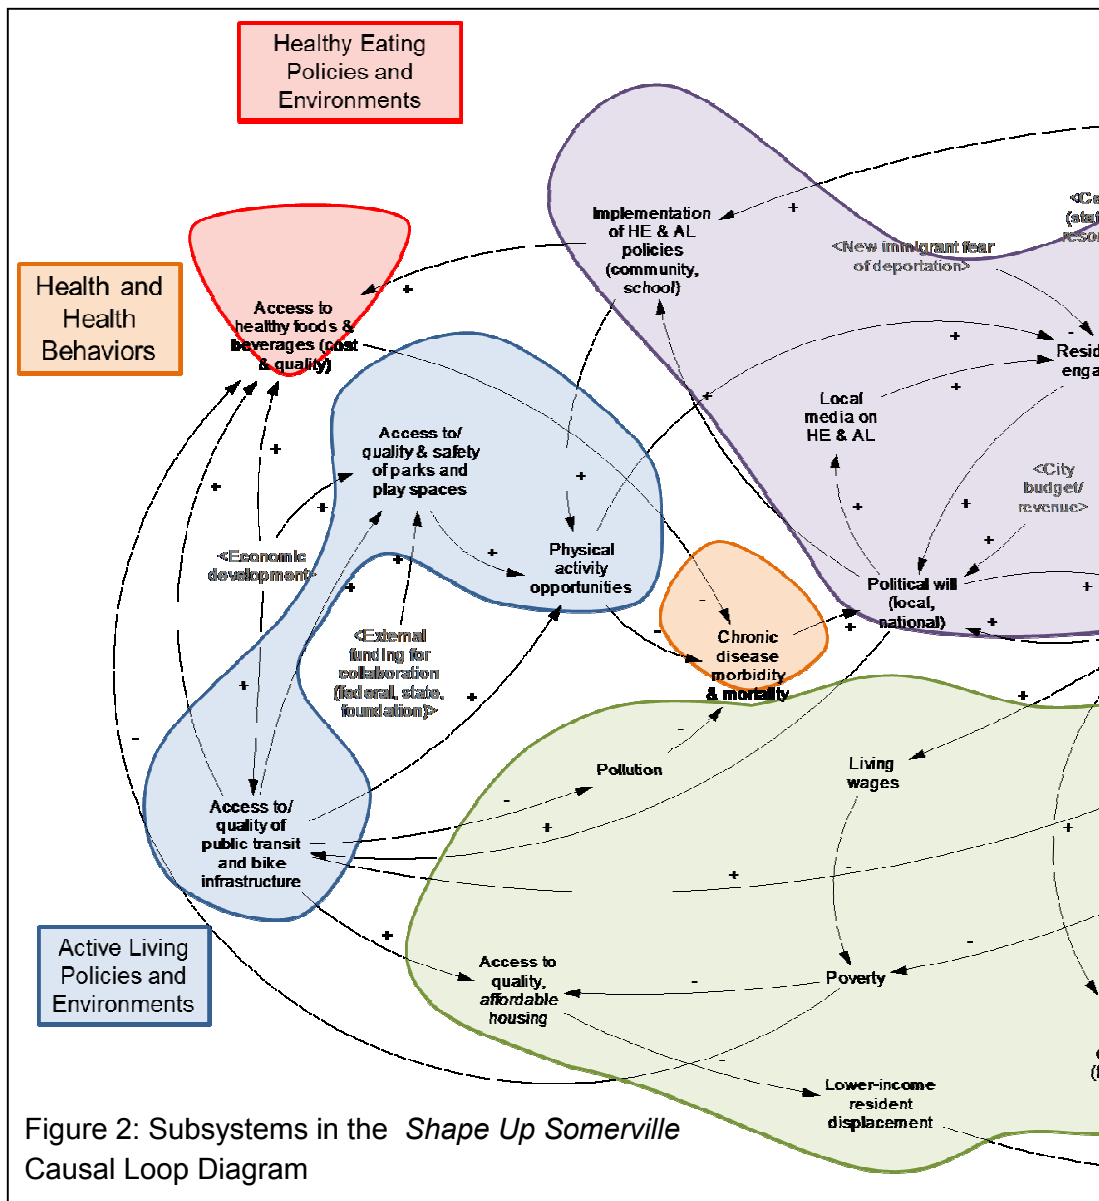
Healthy Eating Policies and Environments

Health and Health Behaviors

Implementation of HE & AL policies (community, school)

+

<Ce (sta reso

<New immigrant fear of deportation>

+

Resid enga

Access to healthy foods & beverages (cost & quality)

+

Access to/ quality & safety of parks and play spaces

Local media on HE & AL

+

+

<City budget/ revenue>

+

+

+

+

+

<Economic development>

+

Physical activity opportunities

+

+

Political will (local, national)

+

+

-

-

Chronic disease morbidity & mortality

+

<External funding for collaboration (federal, state, foundation)>

+

+

+

-

+

Pollution

Living wages

-

-

Access to/ quality of public transit and bike infrastructure

+

+

-

+

+

-

Poverty

Access to quality, affordable housing

-

-

Active Living Policies and Environments

Lower-income resident displacement

Figure 2: Subsystems in the Shape Up Somerville Causal Loop Diagram